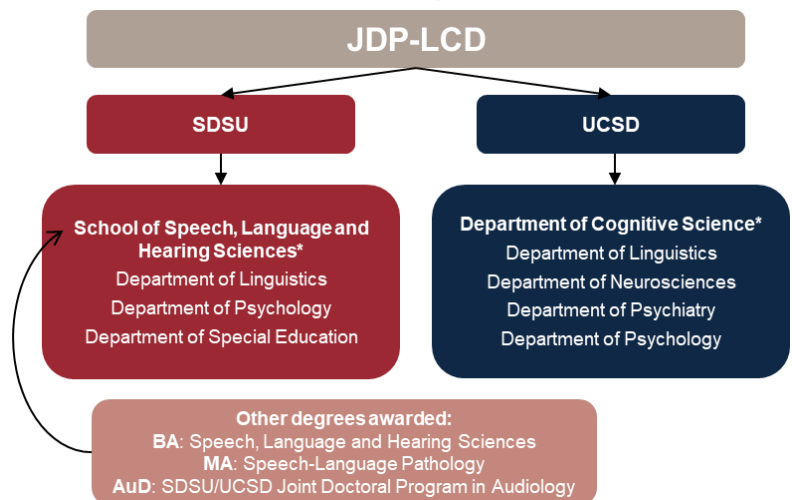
JDP-LCD

SDSU

UCSD

School of Speech, Language and Hearing Sciences*
Department of Linguistics
Department of Psychology
Department of Special Education

Department of Cognitive Science*
Department of Linguistics
Department of Neurosciences
Department of Psychiatry
Department of Psychology

Other degrees awarded:
BA: Speech, Language and Hearing Sciences
MA: Speech-Language Pathology
AuD: SDSU/UCSD Joint Doctoral Program in Audiology